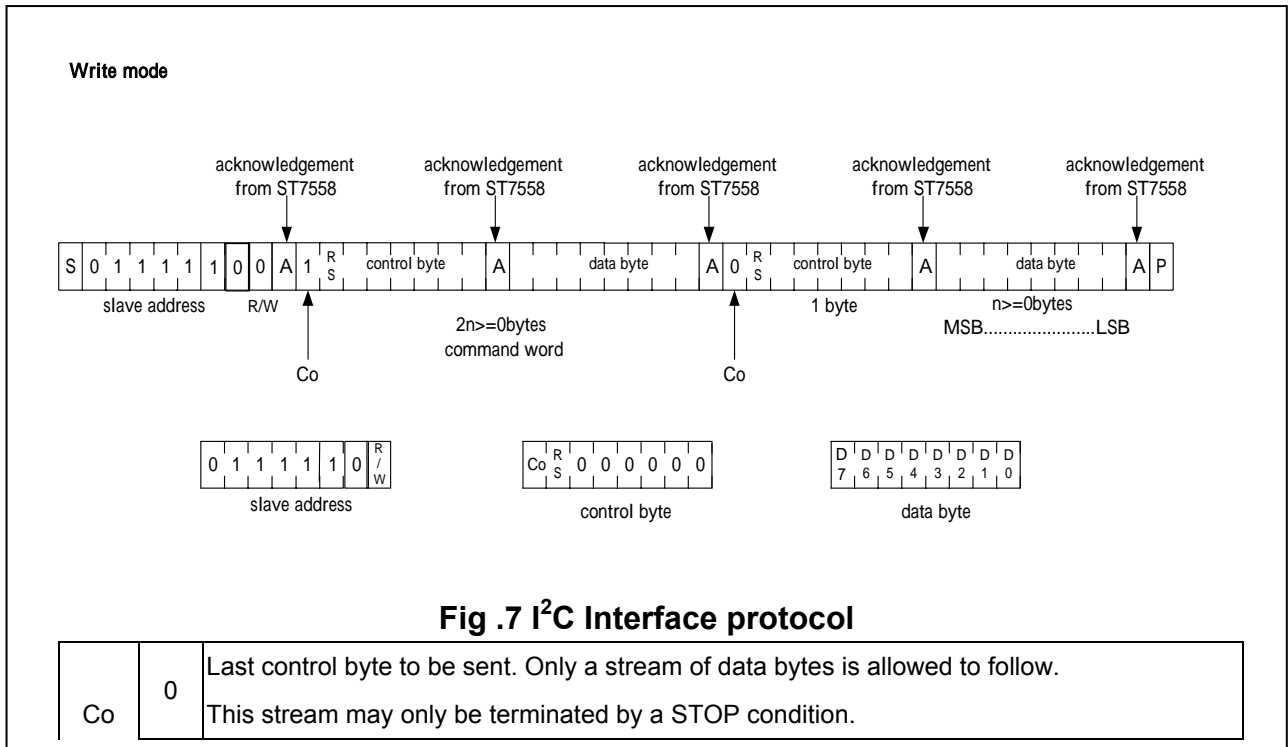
Write mode

acknowledgement from ST7558

acknowledgement from ST7558

acknowledgement from ST7558

acknowledgement from ST7558

acknowledgement from ST7558

S 0 1 1 1 1 1 0 0 A 1 RS control byte A data byte A 0 RS control byte A data byte A P

slave address R/W

2n>=0bytes command word

1 byte

n>=0bytes MSB.......................LSB

Co

Co

0 1 1 1 1 1 0 R/W

slave address

Co RS 0 0 0 0 0 0

control byte

D7 D6 D5 D4 D3 D2 D1 D0

data byte

**Fig .7 I$^2$C Interface protocol**

| Co | 0 | Last control byte to be sent. Only a stream of data bytes is allowed to follow. This stream may only be terminated by a STOP condition. |
|---|---|---|